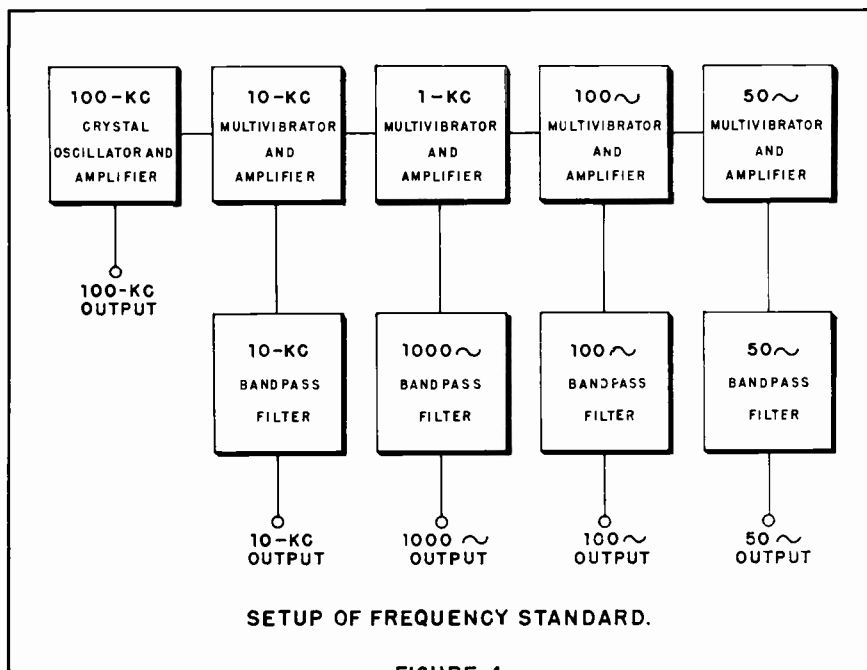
100-KC CRYSTAL OSCILLATOR AND AMPLIFIER

10-KC MULTIVIBRATOR AND AMPLIFIER

1-KC MULTIVIBRATOR AND AMPLIFIER

100$\sim$ MULTIVIBRATOR AND AMPLIFIER

50$\sim$ MULTIVIBRATOR AND AMPLIFIER

100-KC OUTPUT

10-KC BANDPASS FILTER

1000$\sim$ BANDPASS FILTER

100$\sim$ BANDPASS FILTER

50$\sim$ BANDPASS FILTER

10-KC OUTPUT

1000 $\sim$ OUTPUT

100$\sim$ OUTPUT

50 $\sim$ OUTPUT

SETUP OF FREQUENCY STANDARD.

FIGURE 4